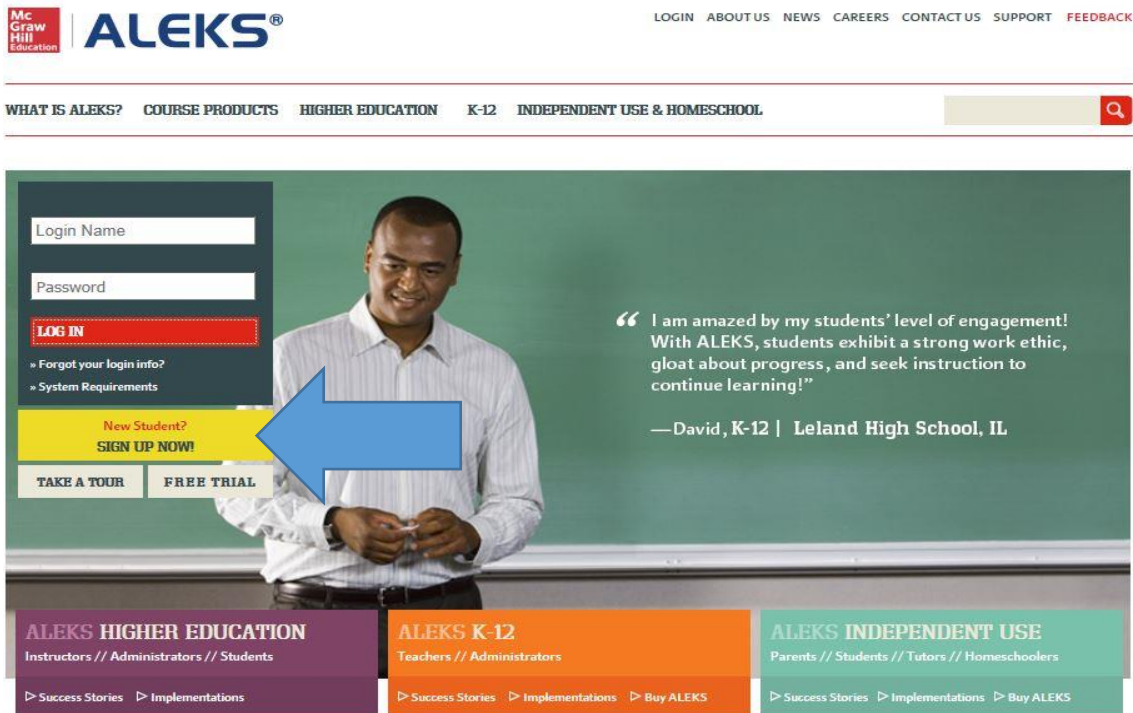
Mc Graw Hill Education

ALEKS®

LOGIN ABOUT US NEWS CAREERS CONTACT US SUPPORT FEEDBACK

WHAT IS ALEKS? COURSE PRODUCTS HIGHER EDUCATION K-12 INDEPENDENT USE & HOMESCHOOL

Login Name

Password

LOG IN

» Forgot your login info?

» System Requirements

New Student?
SIGN UP NOW!

TAKE A TOUR FREE TRIAL

“I am amazed by my students' level of engagement! With ALEKS, students exhibit a strong work ethic, gloat about progress, and seek instruction to continue learning!”

—David, K-12 | Leland High School, IL

ALEKS HIGHER EDUCATION
Instructors // Administrators // Students
▷ Success Stories ▷ Implementations

ALEKS K-12
Teachers // Administrators
▷ Success Stories ▷ Implementations ▷ Buy ALEKS

ALEKS INDEPENDENT USE
Parents // Students // Tutors // Homeschoolers
▷ Success Stories ▷ Implementations ▷ Buy ALEKS